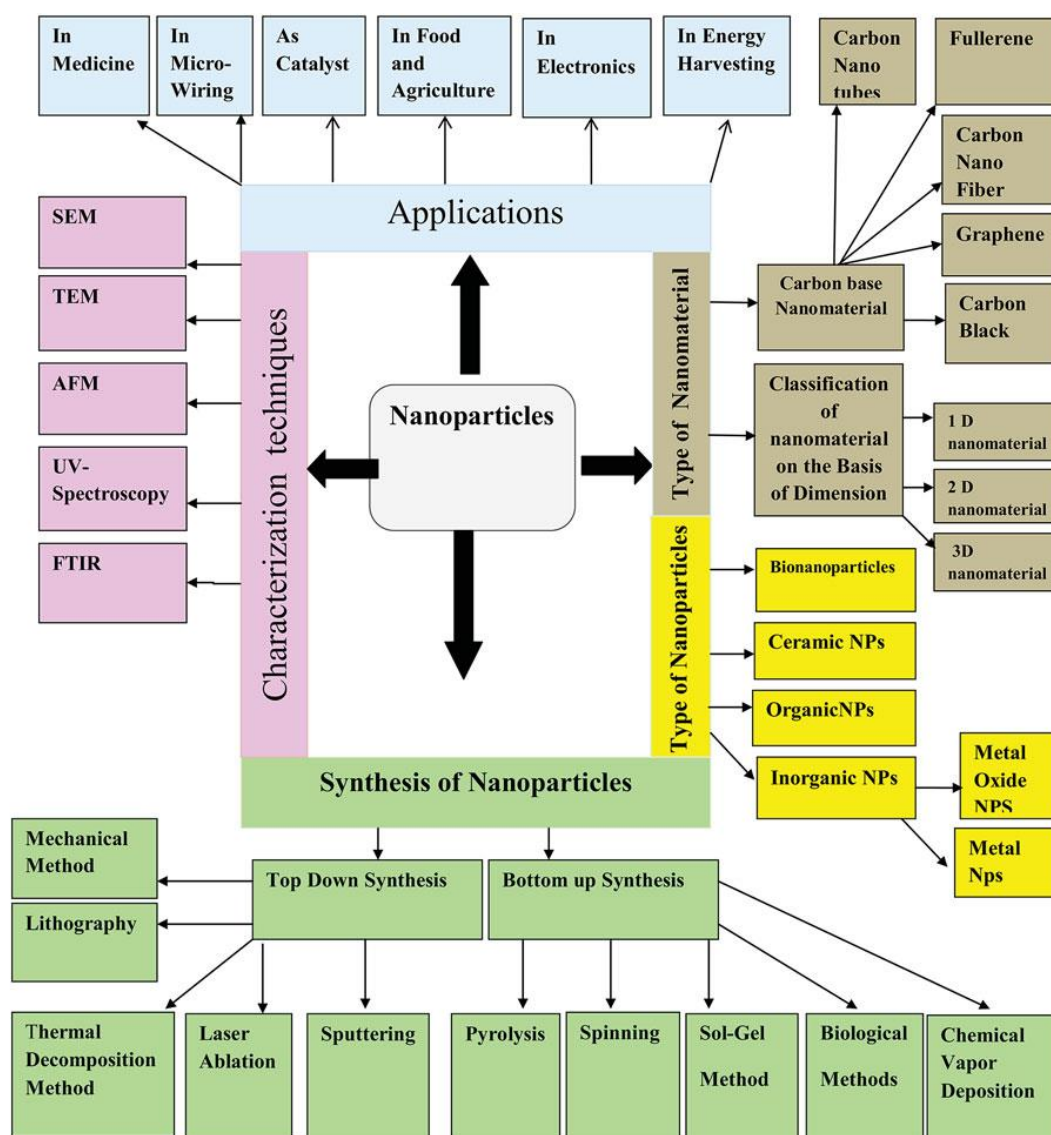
In Medicine

In Micro-Wiring

As Catalyst

In Food and Agriculture

In Electronics

In Energy Harvesting

Carbon Nano tubes

Fullerene

Carbon Nano Fiber

Graphene

Carbon Black

Applications

SEM

TEM

AFM

UV-Spectroscopy

FTIR

Characterization techniques

Nanoparticles

Type of Nanomaterial

Carbon base Nanomaterial

Classification of nanomaterial on the Basis of Dimension

1 D nanomaterial

2 D nanomaterial

3D nanomaterial

Type of Nanoparticles

Bionanoparticles

Ceramic NPs

OrganicNPs

Inorganic NPs

Metal Oxide NPS

Metal Nps

Synthesis of Nanoparticles

Mechanical Method

Lithography

Top Down Synthesis

Bottom up Synthesis

Thermal Decomposition Method

Laser Ablation

Sputtering

Pyrolysis

Spinning

Sol-Gel Method

Biological Methods

Chemical Vapor Deposition